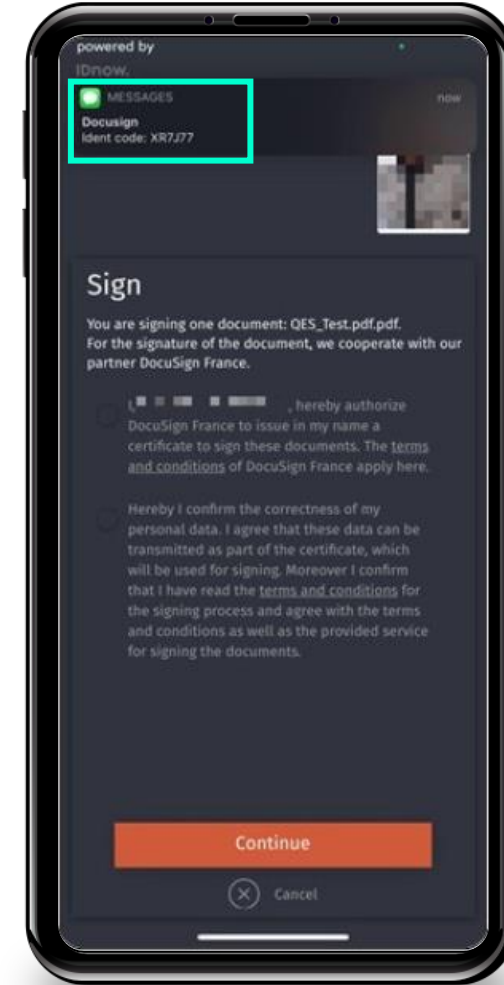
powered by
IDnow.

MESSAGES
now
Docusign
Ident code: XR7J77

Sign

You are signing one document: QES_Test.pdf.pdf.
For the signature of the document, we cooperate with our partner DocuSign France.

I, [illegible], hereby authorize DocuSign France to issue in my name a certificate to sign these documents. The terms and conditions of DocuSign France apply here.

Hereby I confirm the correctness of my personal data. I agree that these data can be transmitted as part of the certificate, which will be used for signing. Moreover I confirm that I have read the terms and conditions for the signing process and agree with the terms and conditions as well as the provided service for signing the documents.

Continue

Cancel